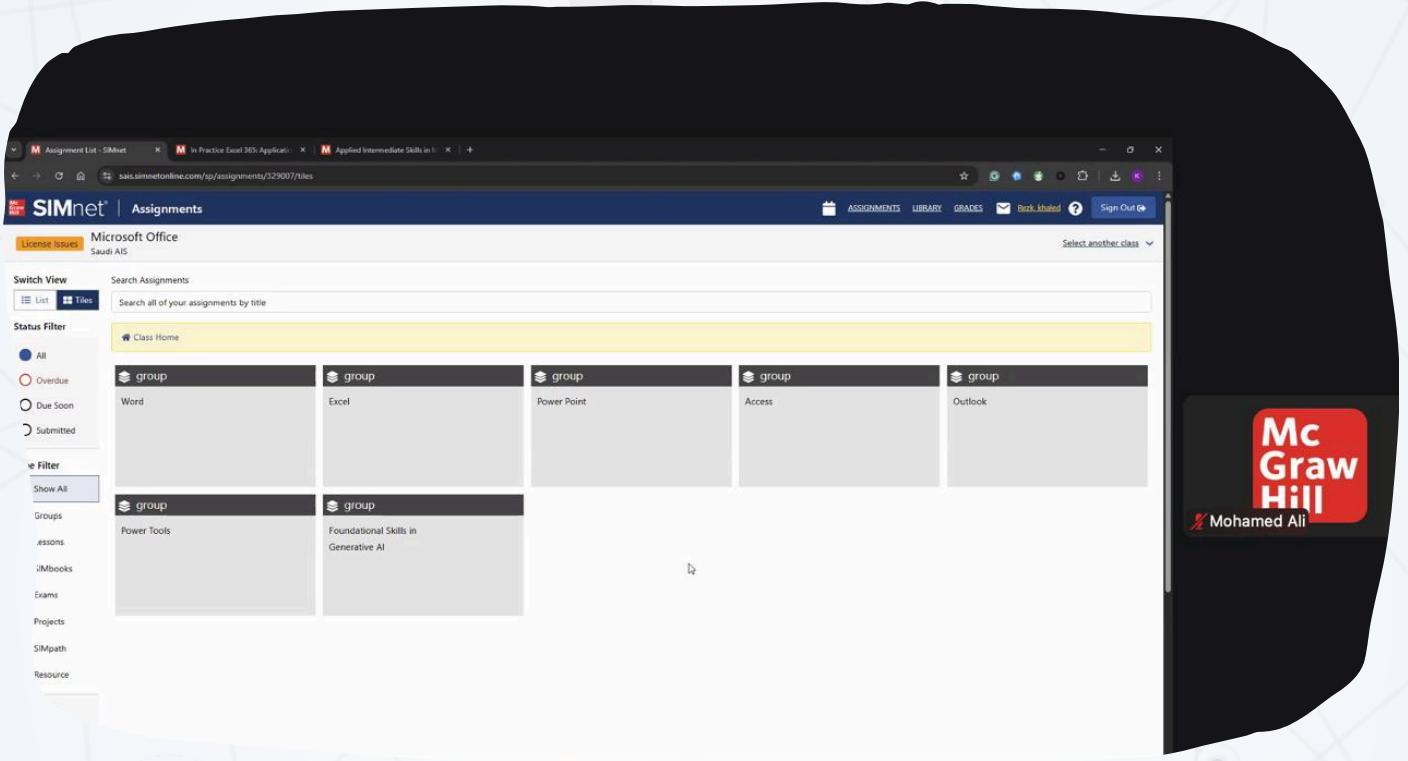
Assignment List - SIMnet
In Practice Excel 365: Applicati
Applied Intermediate Skills in
sais.simnetonline.com/sp/assignments/329007/tiles

SIMnet | Assignments
ASSIGNMENTS LIBRARY GRADES Rezk khaled Sign Out

License Issues Microsoft Office
Saudi AIS
Select another class

Switch View
List Tiles
Status Filter
All
Overdue
Due Soon
Submitted
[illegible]e Filter
Show All
Groups
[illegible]essons
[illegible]IMbooks
Exams
Projects
SIMpath
Resource

Search Assignments
Search all of your assignments by title
Class Home

group
Word
group
Excel
group
Power Point
group
Access
group
Outlook
group
Power Tools
group
Foundational Skills in Generative AI

Mc Graw Hill
Mohamed Ali